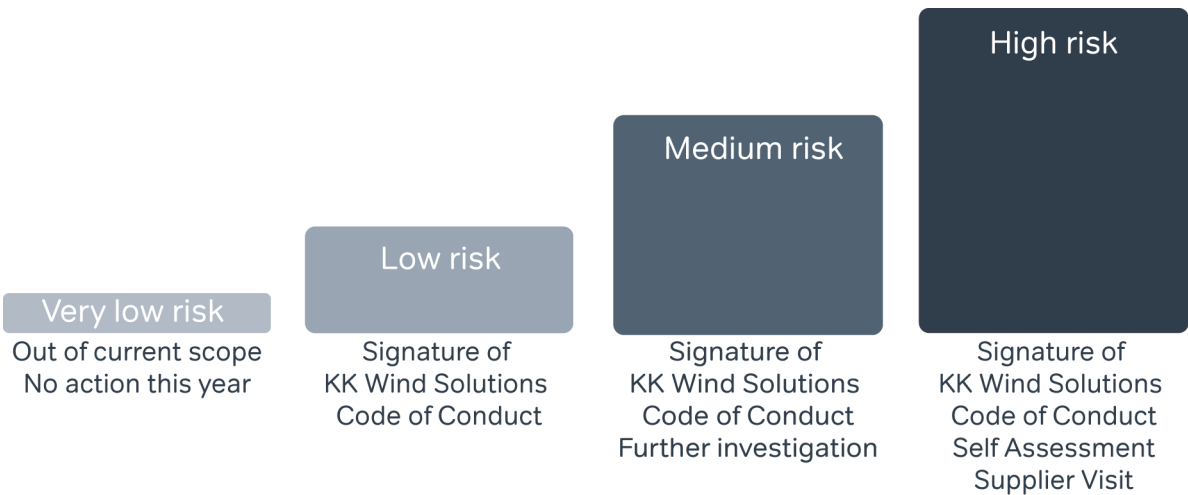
Very low risk
Out of current scope
No action this year

Low risk
Signature of
KK Wind Solutions
Code of Conduct

Medium risk
Signature of
KK Wind Solutions
Code of Conduct
Further investigation

High risk
Signature of
KK Wind Solutions
Code of Conduct
Self Assessment
Supplier Visit